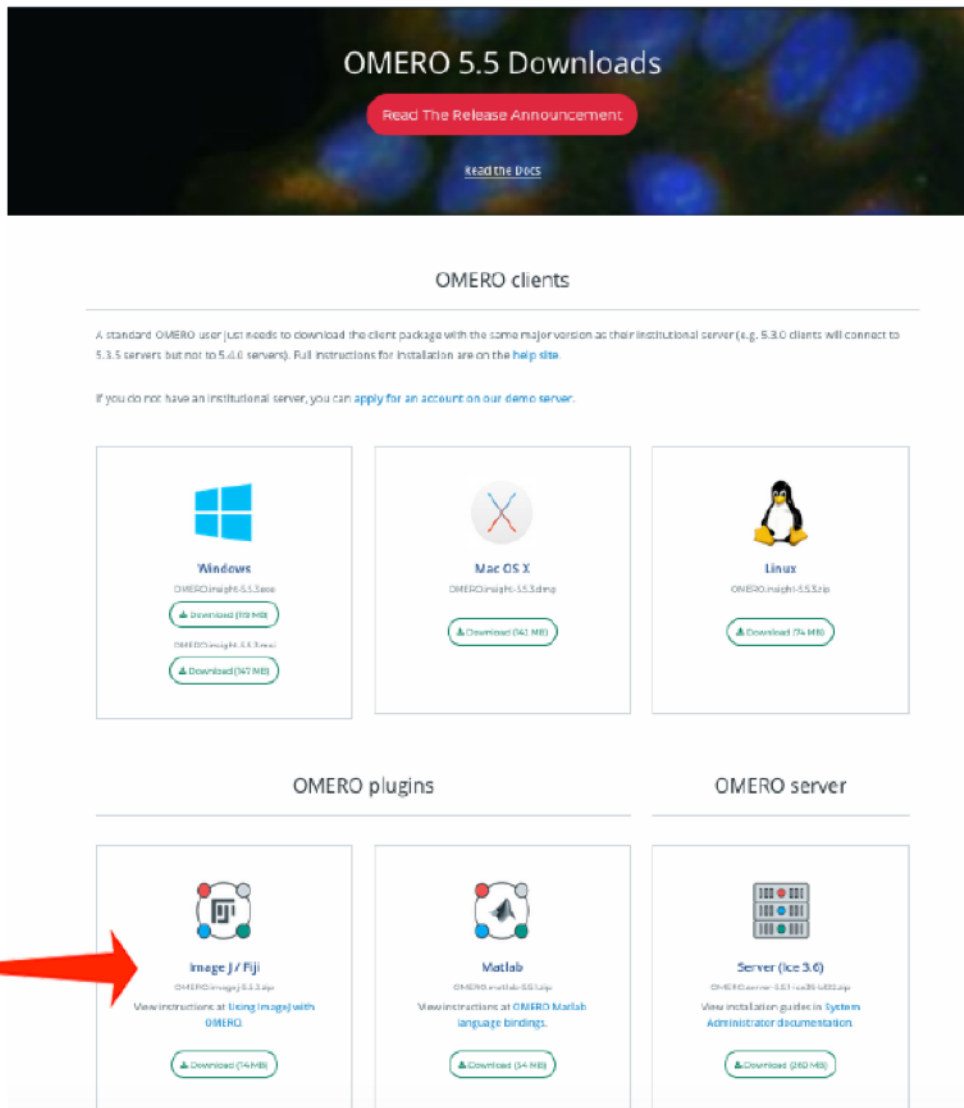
OMERO 5.5 Downloads

Read The Release Announcement

Read the Docs

OMERO clients

A standard OMERO user just needs to download the client package with the same major version as their institutional server (e.g. 5.3.0 clients will connect to 5.3.5 servers but not to 5.4.0 servers). Full instructions for installation are on the help site.

If you do not have an institutional server, you can apply for an account on our demo server.

Windows
OMERO.insight-5.5.3.exe
Download (113 MB)
OMERO.insight-5.5.3.msi
Download (147 MB)

Mac OS X
OMERO.insight-5.5.3.dmg
Download (141 MB)

Linux
OMERO.insight-5.5.3.zip
Download (74 MB)

OMERO plugins

OMERO server

ImageJ / Fiji
OMERO.imagej-5.5.3.zip
View instructions at Using ImageJ with OMERO.
Download (14 MB)

Matlab
OMERO.matlab-5.5.1.zip
View instructions at OMERO Matlab language bindings.
Download (54 MB)

Server (Ice 3.6)
OMERO.server-5.5.1-ice36-b122.zip
View installation guides in System Administrator documentation.
Download (260 MB)